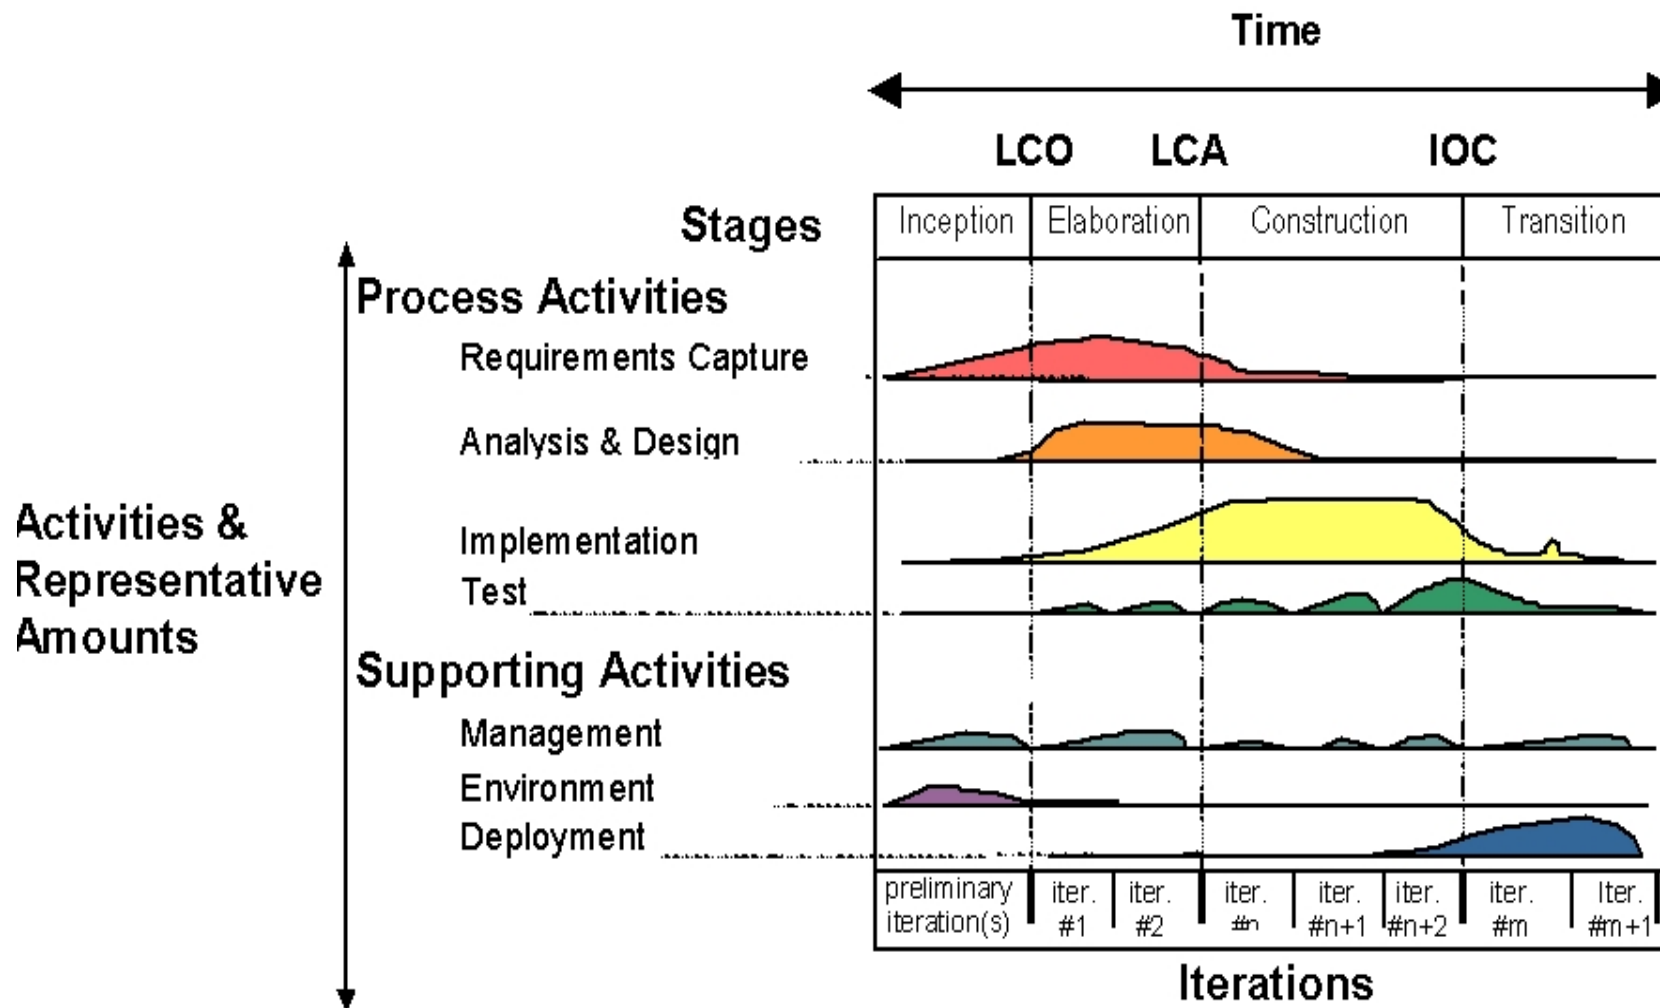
Time

LCO LCA IOC

Stages

| Inception | Elaboration | Construction | Transition |
|---|---|---|---|

Process Activities

Requirements Capture

Analysis & Design

Activities & Representative Amounts

Implementation

Test

Supporting Activities

Management

Environment

Deployment

| preliminary iteration(s) | iter. #1 | iter. #2 | iter. #n | iter. #n+1 | iter. #n+2 | iter. #m | Iter. #m+1 |
|---|---|---|---|---|---|---|---|

Iterations